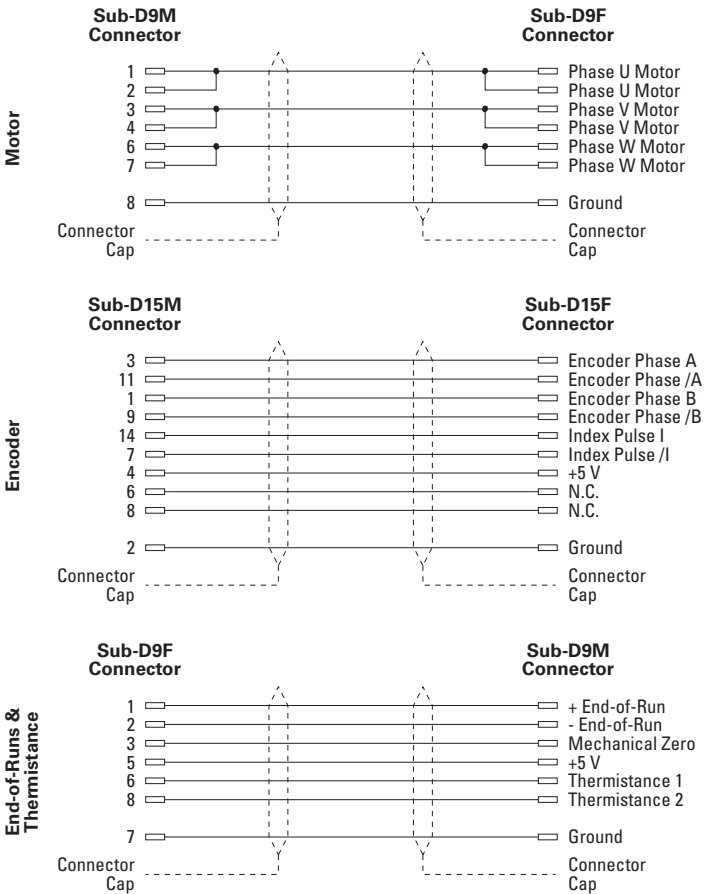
Motor

Sub-D9M Connector

1
2
3
4
6
7

8

Connector Cap

Sub-D9F Connector

Phase U Motor
Phase U Motor
Phase V Motor
Phase V Motor
Phase W Motor
Phase W Motor

Ground

Connector Cap

Encoder

Sub-D15M Connector

3
11
1
9
14
7
4
6
8

2

Connector Cap

Sub-D15F Connector

Encoder Phase A
Encoder Phase /A
Encoder Phase B
Encoder Phase /B
Index Pulse I
Index Pulse /I
+5 V
N.C.
N.C.

Ground

Connector Cap

End-of-Runs & Thermistance

Sub-D9F Connector

1
2
3
5
6
8

7

Connector Cap

Sub-D9M Connector

+ End-of-Run
- End-of-Run
Mechanical Zero
+5 V
Thermistance 1
Thermistance 2

Ground

Connector Cap